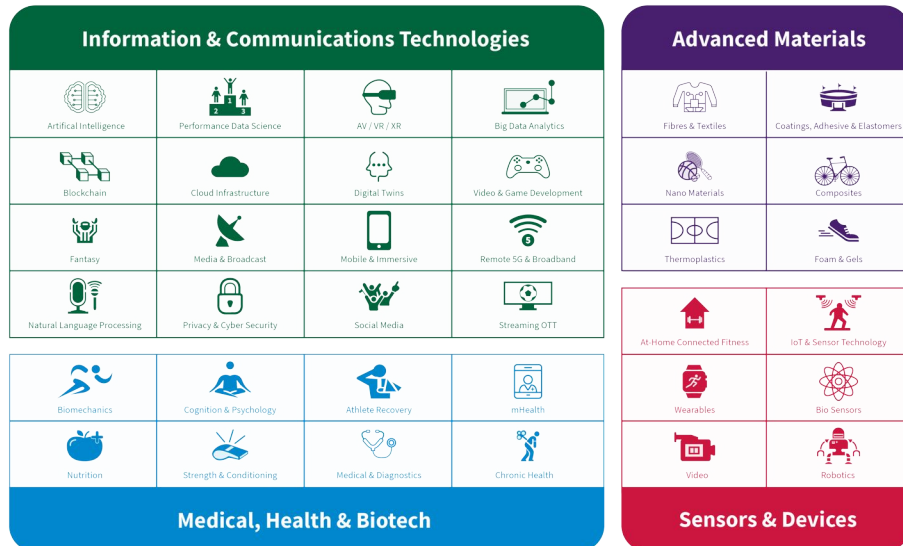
Information & Communications Technologies

| | | | |
|---|---|---|---|
| Artifical Intelligence | Performance Data Science | AV / VR / XR | Big Data Analytics |
| Blockchain | Cloud Infrastructure | Digital Twins | Video & Game Development |
| Fantasy | Media & Broadcast | Mobile & Immersive | Remote 5G & Broadband |
| Natural Language Processing | Privacy & Cyber Security | Social Media | Streaming OTT |

| | | | |
|---|---|---|---|
| Biomechanics | Cognition & Psychology | Athlete Recovery | mHealth |
| Nutrition | Strength & Conditioning | Medical & Diagnostics | Chronic Health |

Medical, Health & Biotech

Advanced Materials

| | |
|---|---|
| Fibres & Textiles | Coatings, Adhesive & Elastomers |
| Nano Materials | Composites |
| Thermoplastics | Foam & Gels |

| | |
|---|---|
| At-Home Connected Fitness | IoT & Sensor Technology |
| Wearables | Bio Sensors |
| Video | Robotics |

Sensors & Devices